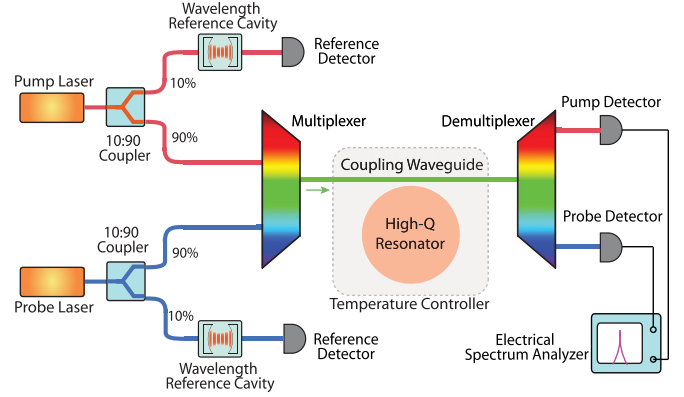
Wavelength Reference Cavity

Reference Detector

Pump Laser

10%

10:90 Coupler

90%

Multiplexer

Demultiplexer

Pump Detector

Coupling Waveguide

High-Q Resonator

Probe Detector

10:90 Coupler

90%

Probe Laser

10%

Temperature Controller

Reference Detector

Wavelength Reference Cavity

Electrical Spectrum Analyzer